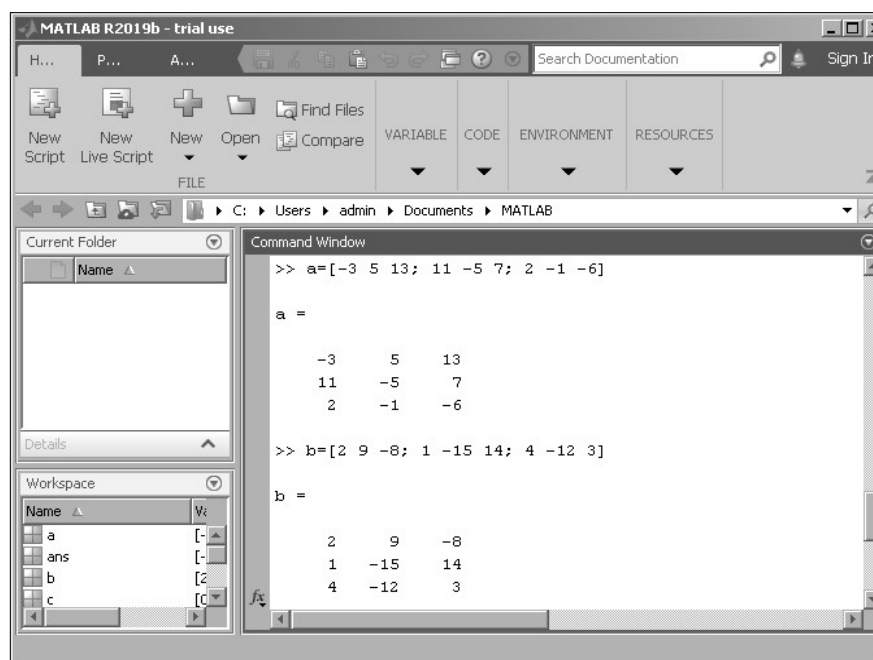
MATLAB R2019b - trial use

H... P... A...

Search Documentation

Sign In

New Script New Live Script New Open Find Files Compare

FILE

VARIABLE CODE ENVIRONMENT RESOURCES

C: ▸ Users ▸ admin ▸ Documents ▸ MATLAB

Current Folder

Name

Details

Workspace

Name

a
ans
b
c

Command Window

>> a=[-3 5 13; 11 -5 7; 2 -1 -6]

a =

| | | |
|---|---|---|
| -3 | 5 | 13 |
| 11 | -5 | 7 |
| 2 | -1 | -6 |

>> b=[2 9 -8; 1 -15 14; 4 -12 3]

b =

| | | |
|---|---|---|
| 2 | 9 | -8 |
| 1 | -15 | 14 |
| 4 | -12 | 3 |

$fx$